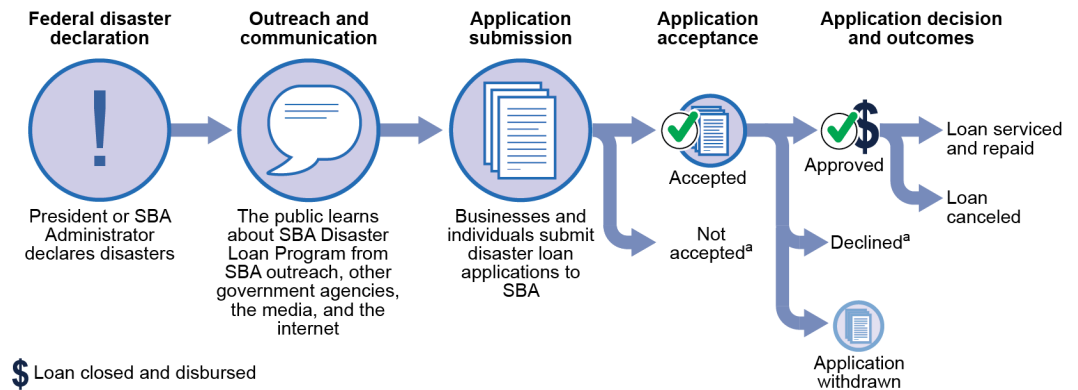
Federal disaster declaration

Outreach and communication

Application submission

Application acceptance

Application decision and outcomes

!

President or SBA Administrator declares disasters

The public learns about SBA Disaster Loan Program from SBA outreach, other government agencies, the media, and the internet

Businesses and individuals submit disaster loan applications to SBA

Accepted

Not accepted$^a$

Approved

Declined$^a$

Application withdrawn

Loan serviced and repaid

Loan canceled

$ Loan closed and disbursed